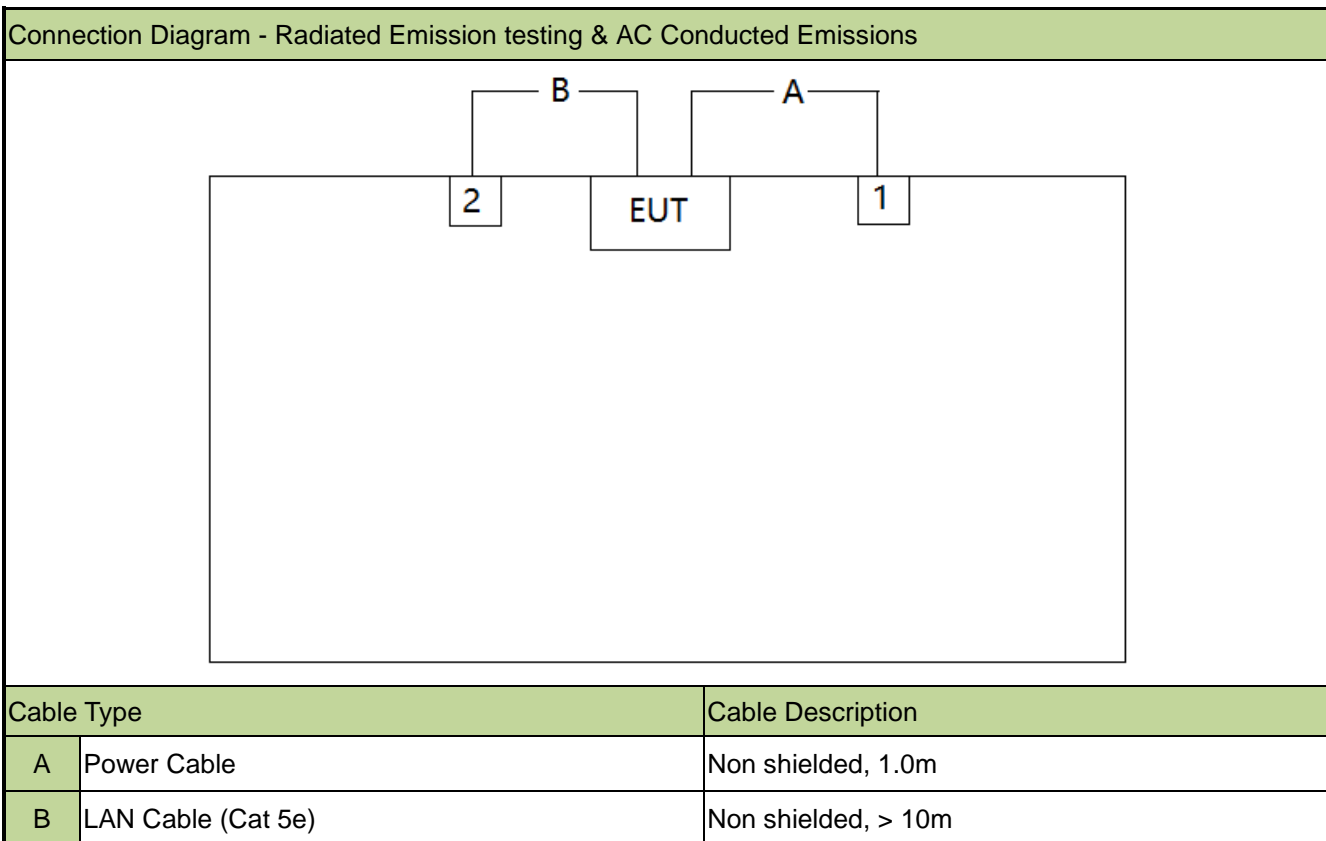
Connection Diagram - Radiated Emission testing & AC Conducted Emissions

B

A

2

EUT

1

| Cable Type | | Cable Description |
|---|---|---|
| A | Power Cable | Non shielded, 1.0m |
| B | LAN Cable (Cat 5e) | Non shielded, > 10m |